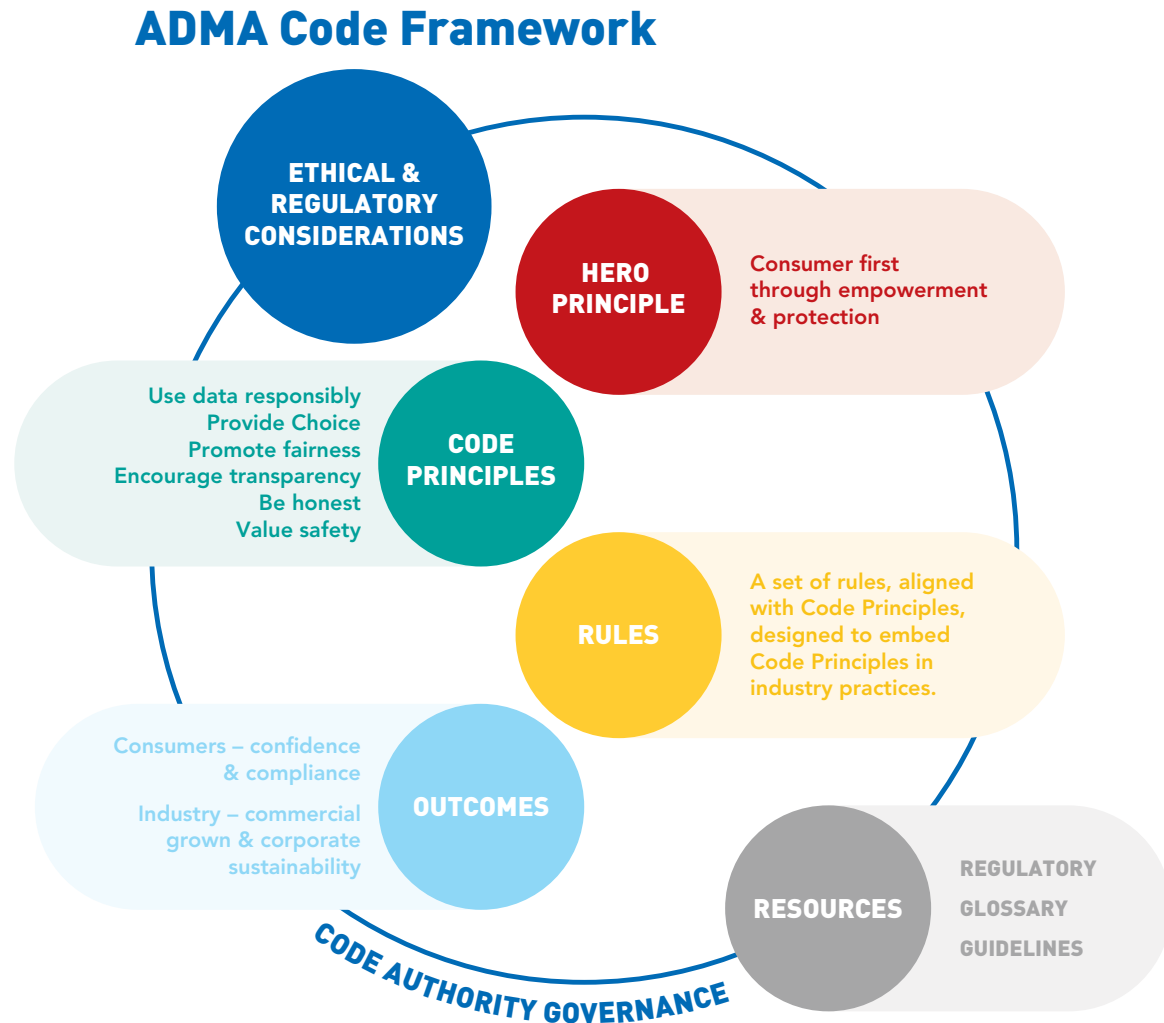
ADMA Code Framework

ETHICAL & REGULATORY CONSIDERATIONS

HERO PRINCIPLE

Consumer first through empowerment & protection

Use data responsibly
Provide Choice
Promote fairness
Encourage transparency
Be honest
Value safety

CODE PRINCIPLES

RULES

A set of rules, aligned with Code Principles, designed to embed Code Principles in industry practices.

Consumers – confidence & compliance

Industry – commercial grown & corporate sustainability

OUTCOMES

RESOURCES

REGULATORY
GLOSSARY
GUIDELINES

CODE AUTHORITY GOVERNANCE